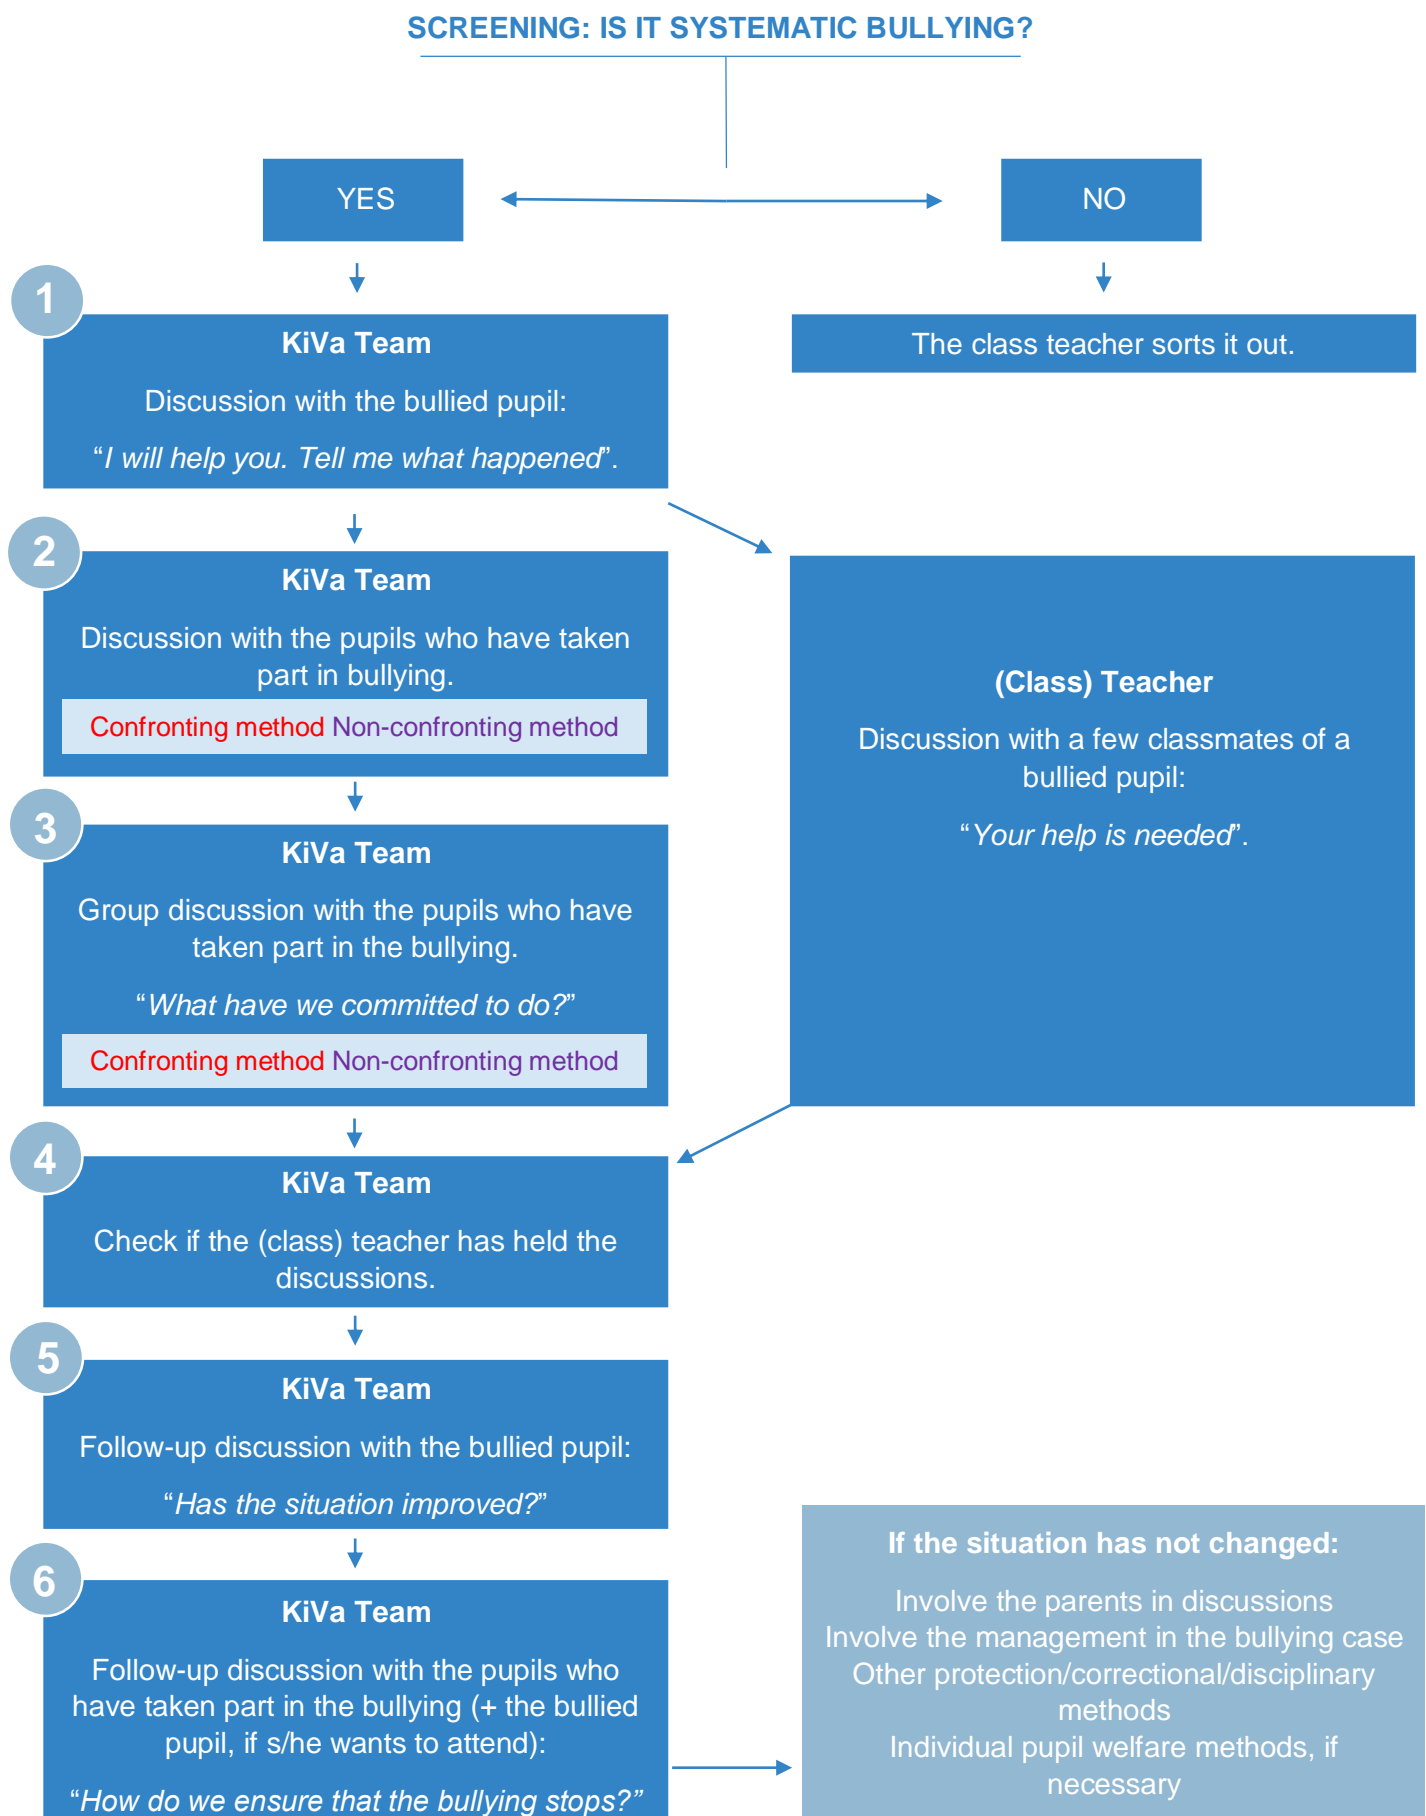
SCREENING: IS IT SYSTEMATIC BULLYING?

YES

NO

1
KiVa Team
Discussion with the bullied pupil:
"I will help you. Tell me what happened".

The class teacher sorts it out.

2
KiVa Team
Discussion with the pupils who have taken part in bullying.
Confronting method Non-confronting method

(Class) Teacher
Discussion with a few classmates of a bullied pupil:
"Your help is needed".

3
KiVa Team
Group discussion with the pupils who have taken part in the bullying.
"What have we committed to do?"
Confronting method Non-confronting method

4
KiVa Team
Check if the (class) teacher has held the discussions.

5
KiVa Team
Follow-up discussion with the bullied pupil:
"Has the situation improved?"

6
KiVa Team
Follow-up discussion with the pupils who have taken part in the bullying (+ the bullied pupil, if s/he wants to attend):
"How do we ensure that the bullying stops?"

If the situation has not changed:
Involve the parents in discussions
Involve the management in the bullying case
Other protection/correctional/disciplinary methods
Individual pupil welfare methods, if necessary